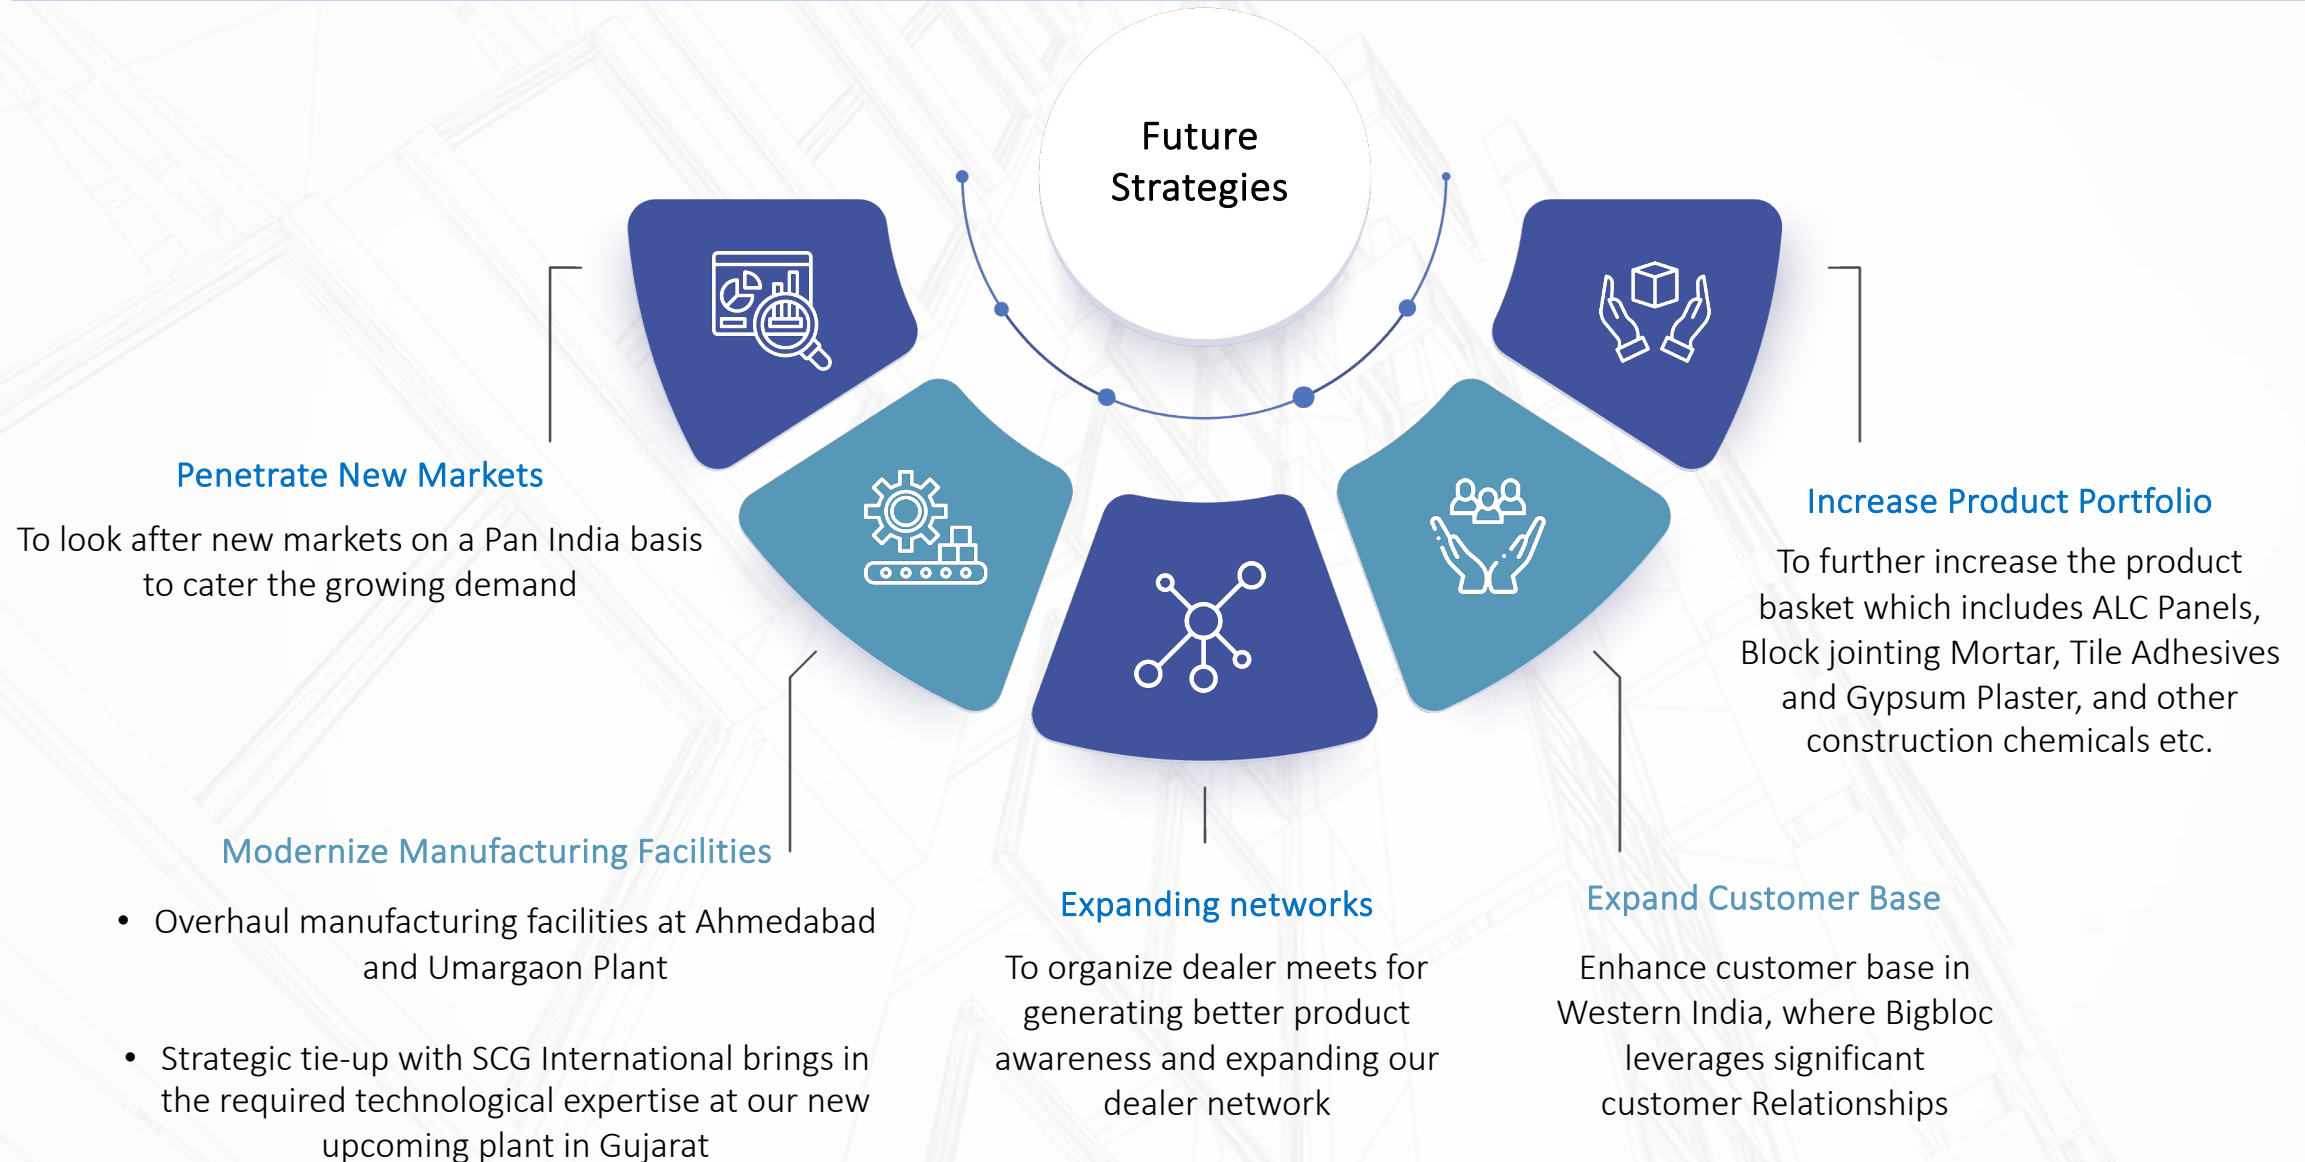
Future Strategies

Penetrate New Markets

To look after new markets on a Pan India basis to cater the growing demand

Increase Product Portfolio

To further increase the product basket which includes ALC Panels, Block jointing Mortar, Tile Adhesives and Gypsum Plaster, and other construction chemicals etc.

Modernize Manufacturing Facilities

• Overhaul manufacturing facilities at Ahmedabad and Umargaon Plant

• Strategic tie-up with SCG International brings in the required technological expertise at our new upcoming plant in Gujarat

Expanding networks

To organize dealer meets for generating better product awareness and expanding our dealer network

Expand Customer Base

Enhance customer base in Western India, where Bigbloc leverages significant customer Relationships